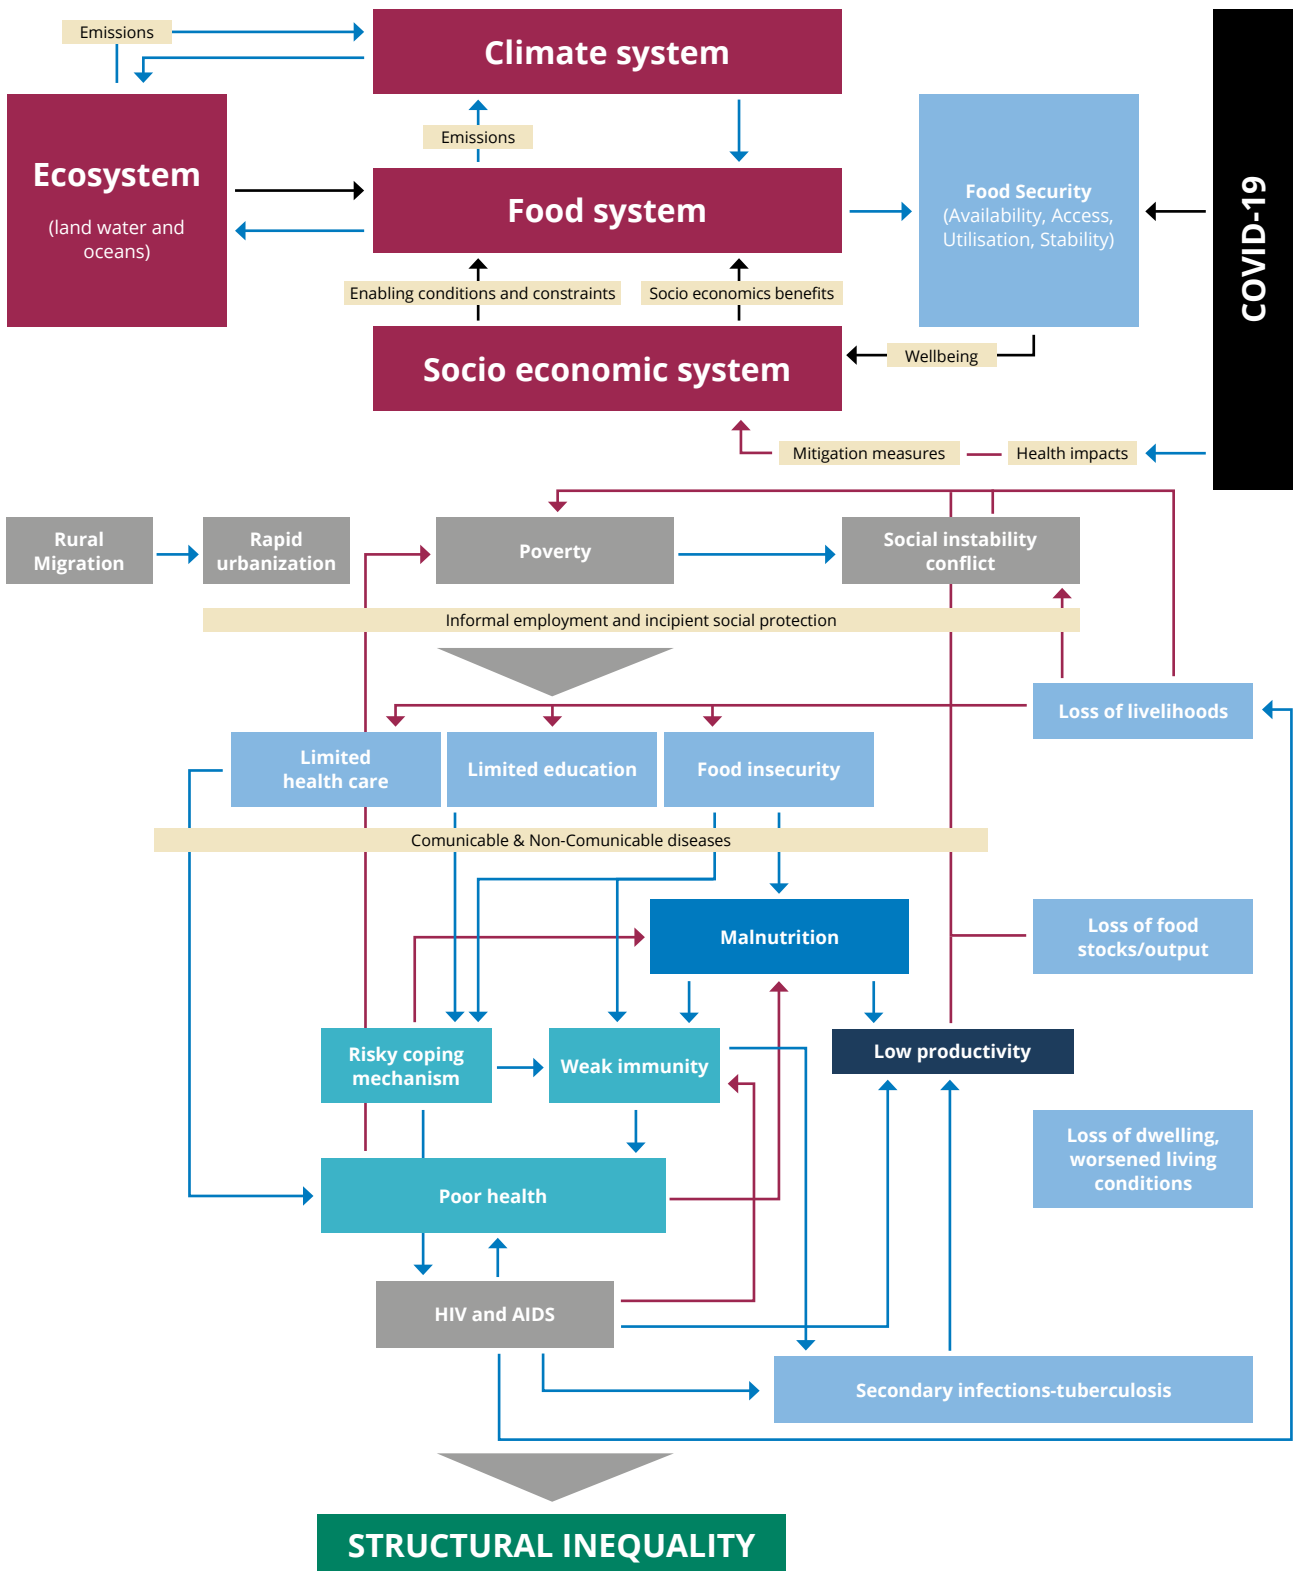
Emissions

Climate system

Ecosystem

(land water and oceans)

Emissions

Food system

Food Security (Availability, Access, Utilisation, Stability)

COVID-19

Enabling conditions and constraints

Socio economics benefits

Socio economic system

Wellbeing

Mitigation measures

Health impacts

Rural Migration

Rapid urbanization

Poverty

Social instability conflict

Informal employment and incipient social protection

Loss of livelihoods

Limited health care

Limited education

Food insecurity

Comunicable & Non-Comunicable diseases

Malnutrition

Loss of food stocks/output

Risky coping mechanism

Weak immunity

Low productivity

Loss of dwelling, worsened living conditions

Poor health

HIV and AIDS

Secondary infections-tuberculosis

STRUCTURAL INEQUALITY